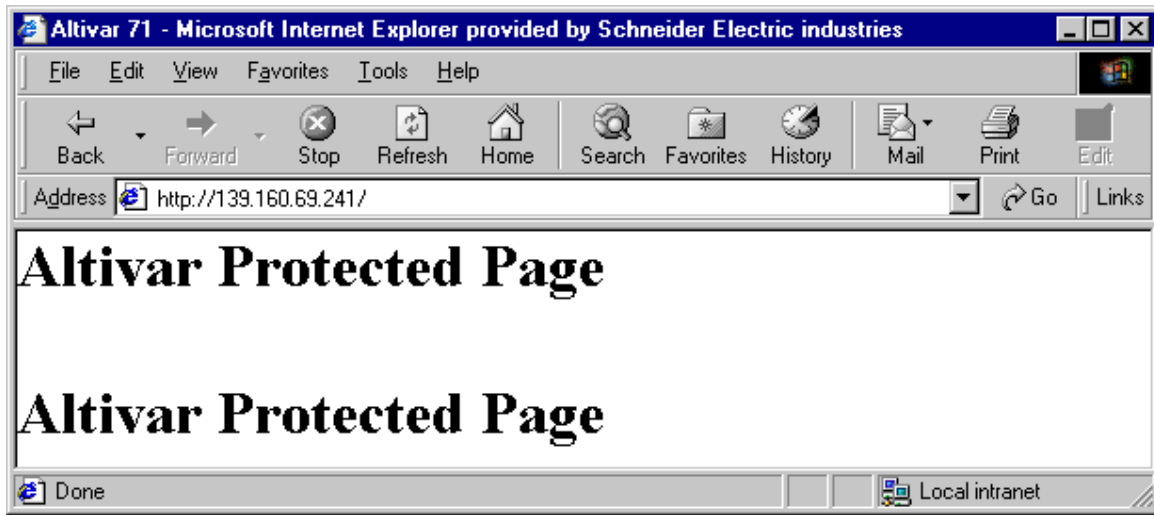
Altivar 71 - Microsoft Internet Explorer provided by Schneider Electric industries

File Edit View Favorites Tools Help

Back Forward Stop Refresh Home Search Favorites History Mail Print Edit

Address http://139.160.69.241/ Go Links

Altivar Protected Page

Altivar Protected Page

Done Local intranet